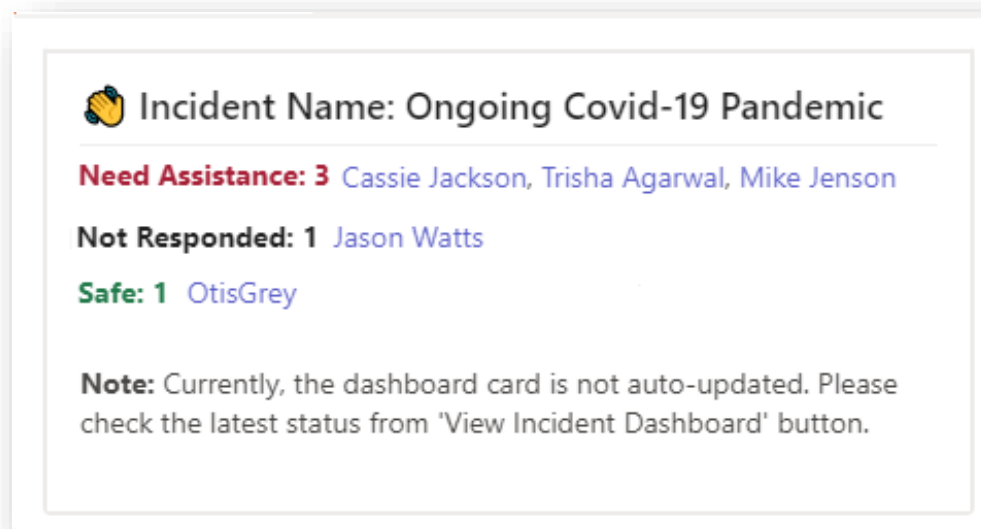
Incident Name: Ongoing Covid-19 Pandemic

Need Assistance: 3 Cassie Jackson, Trisha Agarwal, Mike Jenson

Not Responded: 1 Jason Watts

Safe: 1 OtisGrey

Note: Currently, the dashboard card is not auto-updated. Please check the latest status from 'View Incident Dashboard' button.